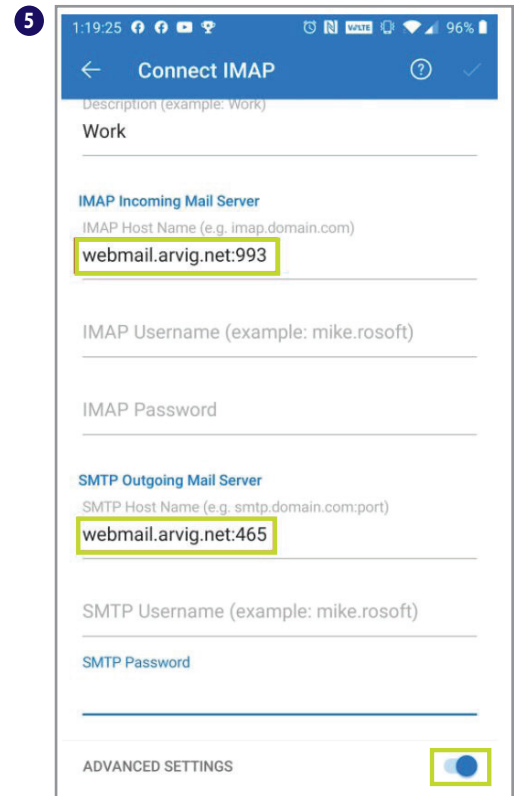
5

1:19:25 96%

Connect IMAP

Description (example: Work)

Work

IMAP Incoming Mail Server

IMAP Host Name (e.g. imap.domain.com)

webmail.arvig.net:993

IMAP Username (example: mike.rosoft)

IMAP Password

SMTP Outgoing Mail Server

SMTP Host Name (e.g. smtp.domain.com:port)

webmail.arvig.net:465

SMTP Username (example: mike.rosoft)

SMTP Password

ADVANCED SETTINGS